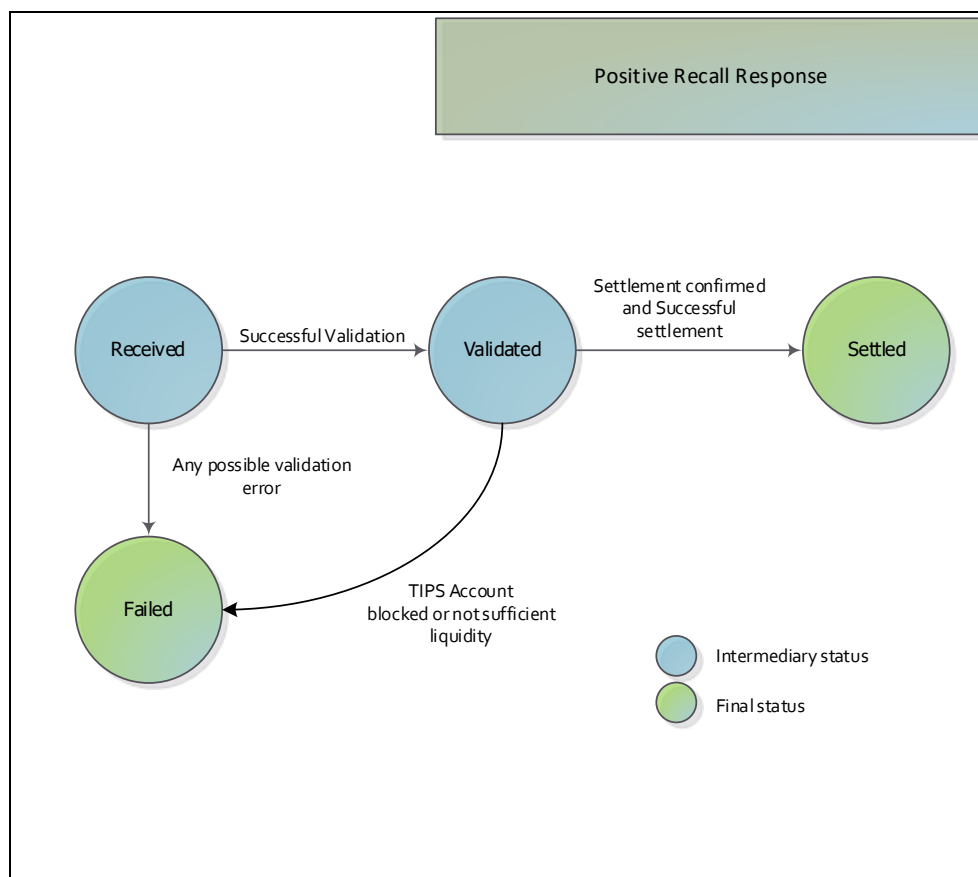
Positive Recall Response

Received

Successful Validation

Validated

Settlement confirmed and Successful settlement

Settled

Any possible validation error

Failed

TIPS Account blocked or not sufficient liquidity

Intermediary status

Final status